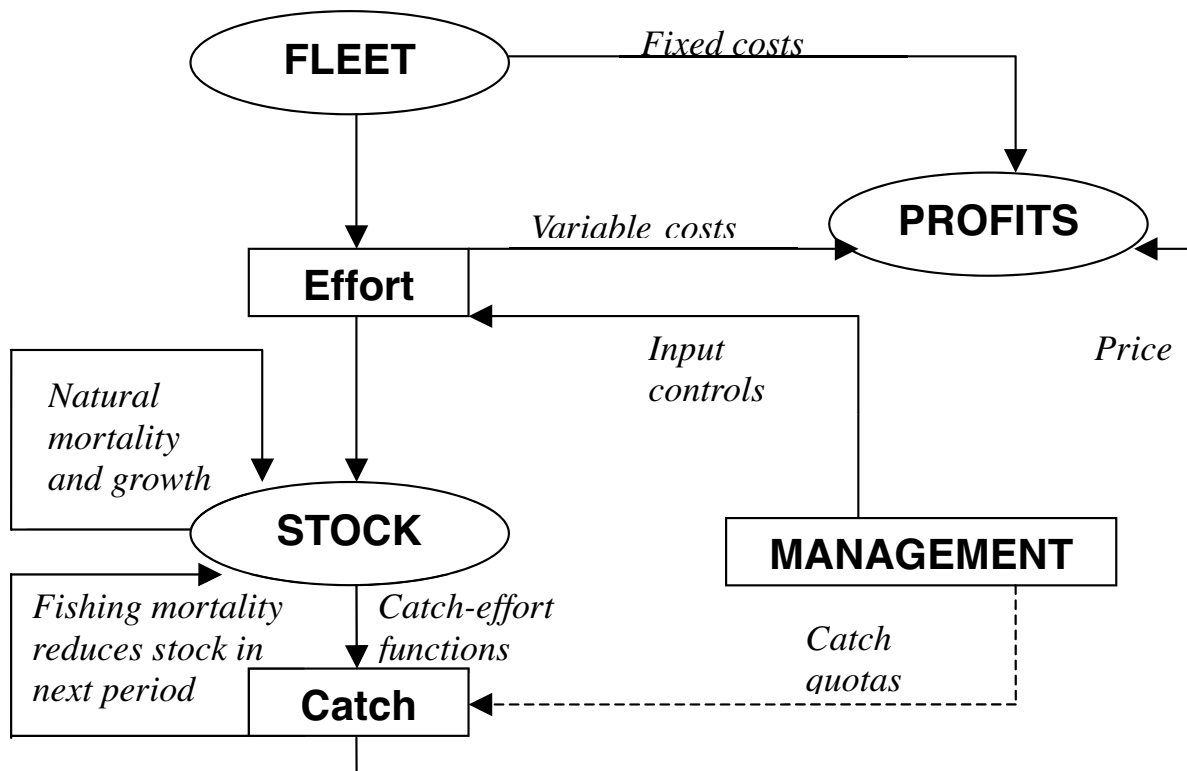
FLEET

Fixed costs

PROFITS

Variable costs

Effort

Input controls

Price

Natural mortality and growth

STOCK

MANAGEMENT

Fishing mortality reduces stock in next period

Catch-effort functions

Catch quotas

Catch